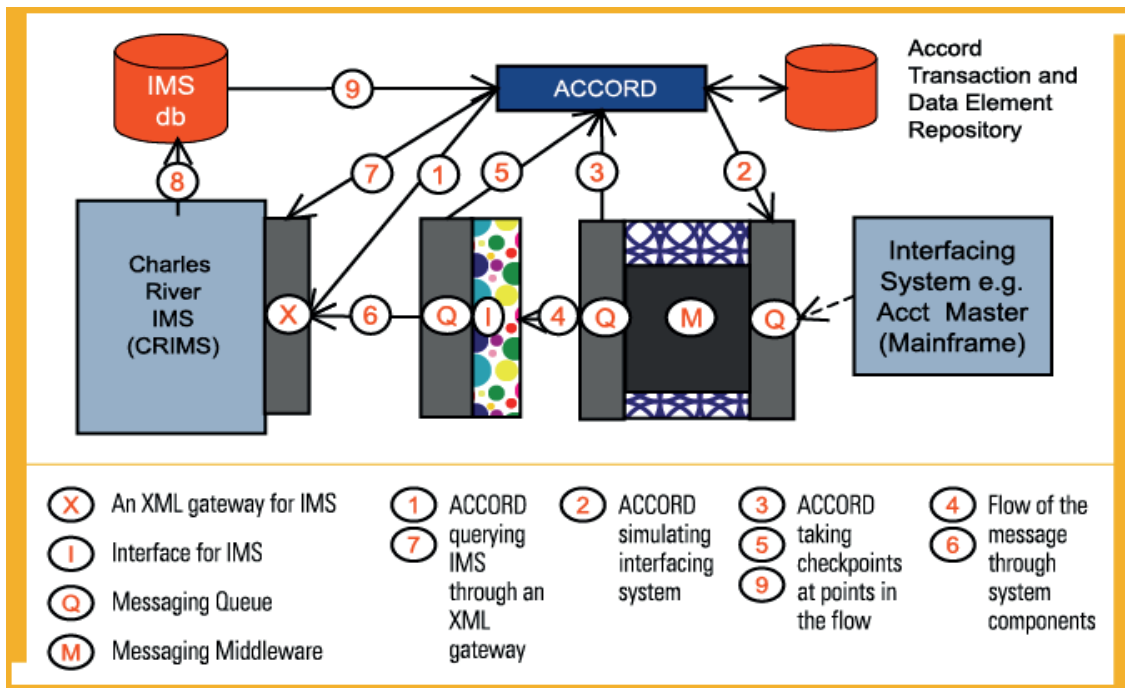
IMS db

9

ACCORD

Accord Transaction and Data Element Repository

8

7

1

5

3

2

Charles River IMS (CRIMS)

X

6

Q

I

4

Q

M

Q

Interfacing System e.g. Acct Master (Mainframe)

X An XML gateway for IMS

I Interface for IMS

Q Messaging Queue

M Messaging Middleware

1 7 ACCORD querying IMS through an XML gateway

2 ACCORD simulating interfacing system

3 5 9 ACCORD taking checkpoints at points in the flow

4 6 Flow of the message through system components